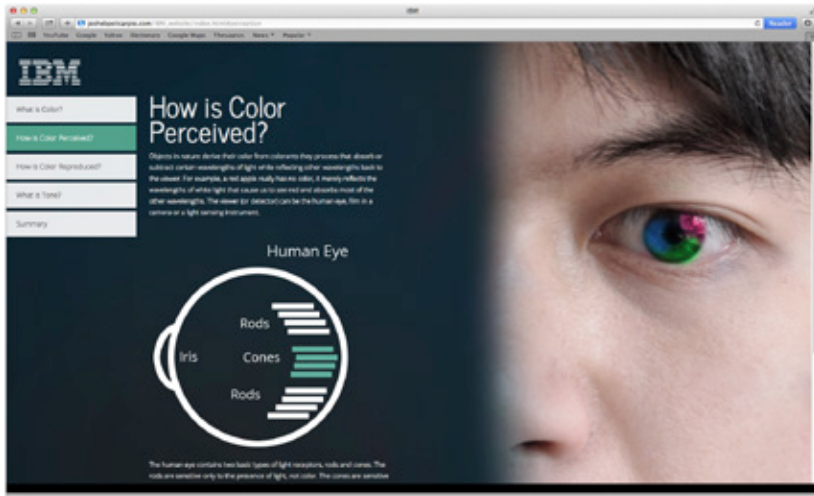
IBM

joshelspicarpsa.com/IBM_website/index.html#illumination

Reader

YouTube Google Yahoo Dictionary Google Maps Thesaurus News Popular

IBM

What is Color?

How is Color Perceived?

How is Color Reproduced?

What is Tone?

Summary

How is Color Perceived?

Objects in nature derive their color from colorants they process that absorb or subtract certain wavelengths of light while reflecting other wavelengths back to the viewer. For example, a red apple really has no color, it merely reflects the wavelengths of white light that cause us to see red and absorbs most of the other wavelengths. The viewer (or detector) can be the human eye, film in a camera or a light sensing instrument.

Human Eye

Rods

Iris

Cones

Rods

The human eye contains two basic types of light receptors, rods and cones. The rods are sensitive only to the presence of light, not color. The cones are sensitive